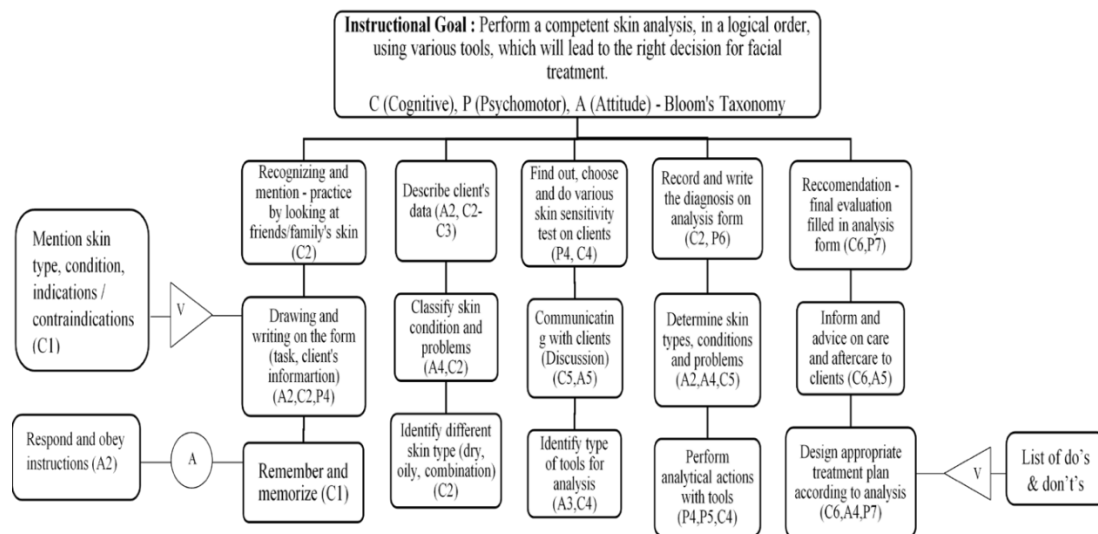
**Instructional Goal :** Perform a competent skin analysis, in a logical order, using various tools, which will lead to the right decision for facial treatment.

C (Cognitive), P (Psychomotor), A (Attitude) - Bloom's Taxonomy

Recognizing and mention - practice by looking at friends/family's skin (C2)

Drawing and writing on the form (task, client's informartion) (A2,C2,P4)

Remember and memorize (C1)

Mention skin type, condition, indications / contraindications (C1)

V

Respond and obey instructions (A2)

A

Describe client's data (A2, C2-C3)

Classify skin condition and problems (A4,C2)

Identify different skin type (dry, oily, combination) (C2)

Find out, choose and do various skin sensitivity test on clients (P4, C4)

Communicating with clients (Discussion) (C5,A5)

Identify type of tools for analysis (A3,C4)

Record and write the diagnosis on analysis form (C2, P6)

Determine skin types, conditions and problems (A2,A4,C5)

Perform analytical actions with tools (P4,P5,C4)

Reccomendation - final evaluation filled in analysis form (C6,P7)

Inform and advice on care and aftercare to clients (C6,A5)

Design appropriate treatment plan according to analysis (C6,A4,P7)

V

List of do's & don't's